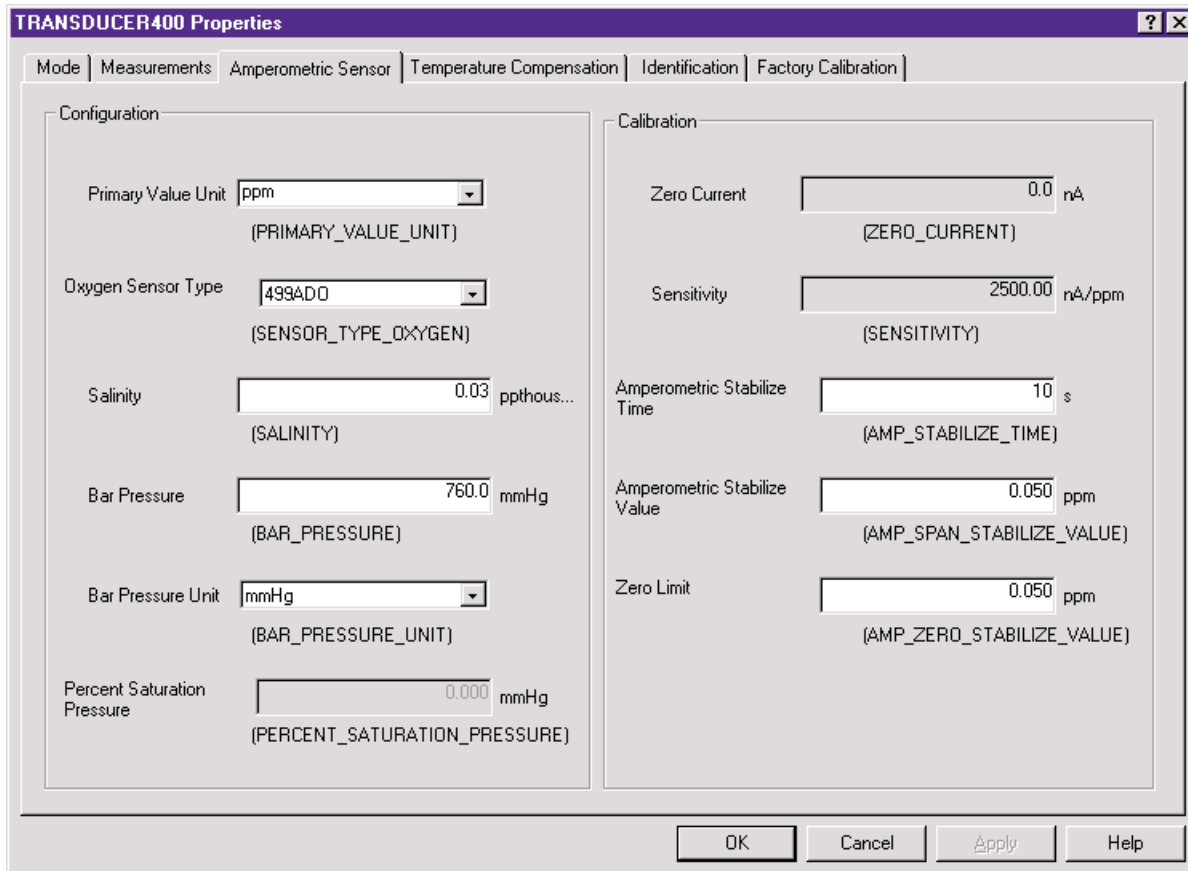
TRANSDUCER400 Properties

?

Mode | Measurements | Amperometric Sensor | Temperature Compensation | Identification | Factory Calibration

Configuration

Primary Value Unit ppm
(PRIMARY_VALUE_UNIT)

Oxygen Sensor Type 499ADO
(SENSOR_TYPE_OXYGEN)

Salinity 0.03 ppthous...
(SALINITY)

Bar Pressure 760.0 mmHg
(BAR_PRESSURE)

Bar Pressure Unit mmHg
(BAR_PRESSURE_UNIT)

Percent Saturation Pressure 0.000 mmHg
(PERCENT_SATURATION_PRESSURE)

Calibration

Zero Current 0.0 nA
(ZERO_CURRENT)

Sensitivity 2500.00 nA/ppm
(SENSITIVITY)

Amperometric Stabilize Time 10 s
(AMP_STABILIZE_TIME)

Amperometric Stabilize Value 0.050 ppm
(AMP_SPAN_STABILIZE_VALUE)

Zero Limit 0.050 ppm
(AMP_ZERO_STABILIZE_VALUE)

OK Cancel Apply Help